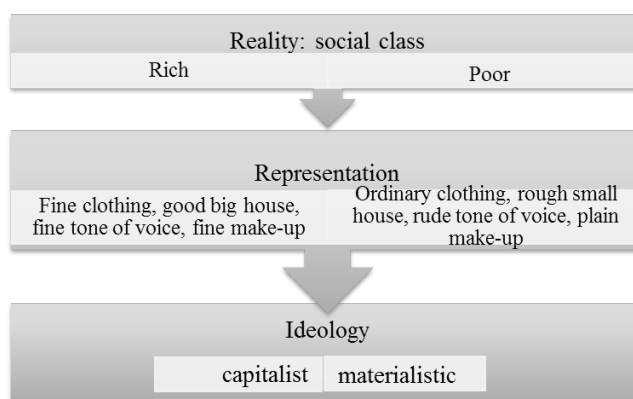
Reality: social class

Rich

Poor

Representation

Fine clothing, good big house, fine tone of voice, fine make-up

Ordinary clothing, rough small house, rude tone of voice, plain make-up

Ideology

capitalist

materialistic